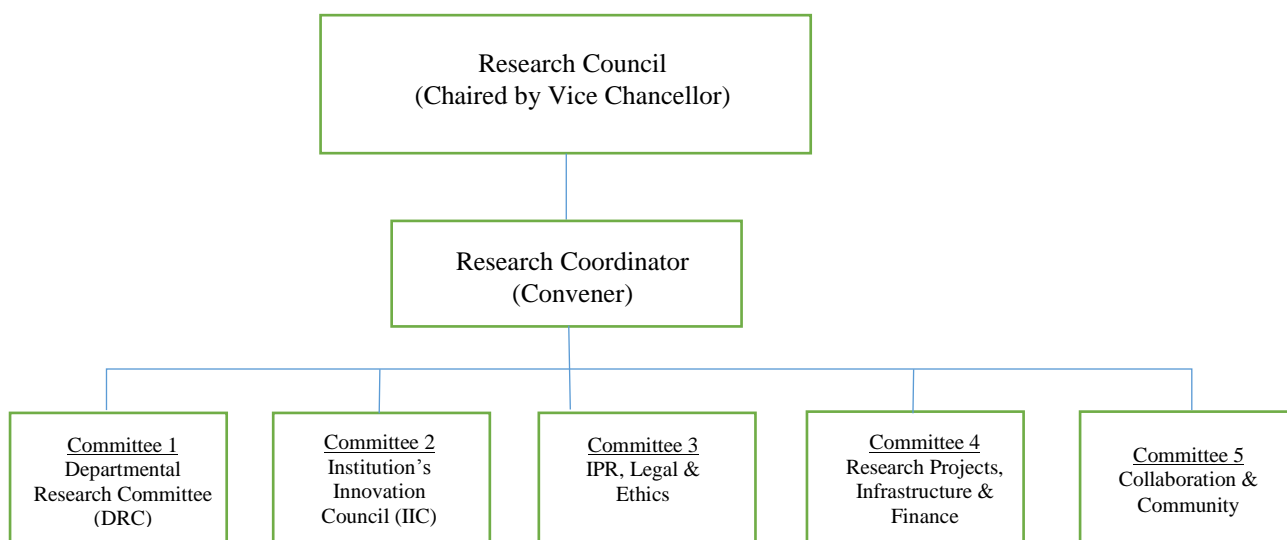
Research Council
(Chaired by Vice Chancellor)

Research Coordinator
(Convener)

Committee 1
Departmental Research Committee (DRC)

Committee 2
Institution's Innovation Council (IIC)

Committee 3
IPR, Legal & Ethics

Committee 4
Research Projects, Infrastructure & Finance

Committee 5
Collaboration & Community